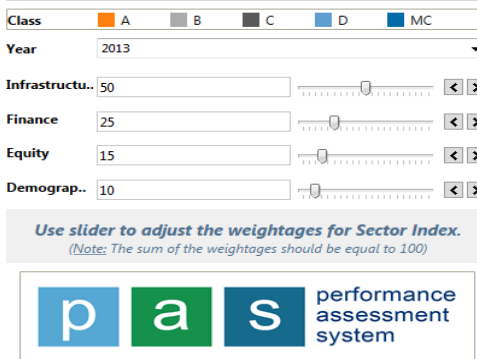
Class A B C D MC

Year 2013

Infrastructu.. 50

Finance 25

Equity 15

Demograp.. 10

Use slider to adjust the weightages for Sector Index.
(Note: The sum of the weightages should be equal to 100)

p a s performance assessment system